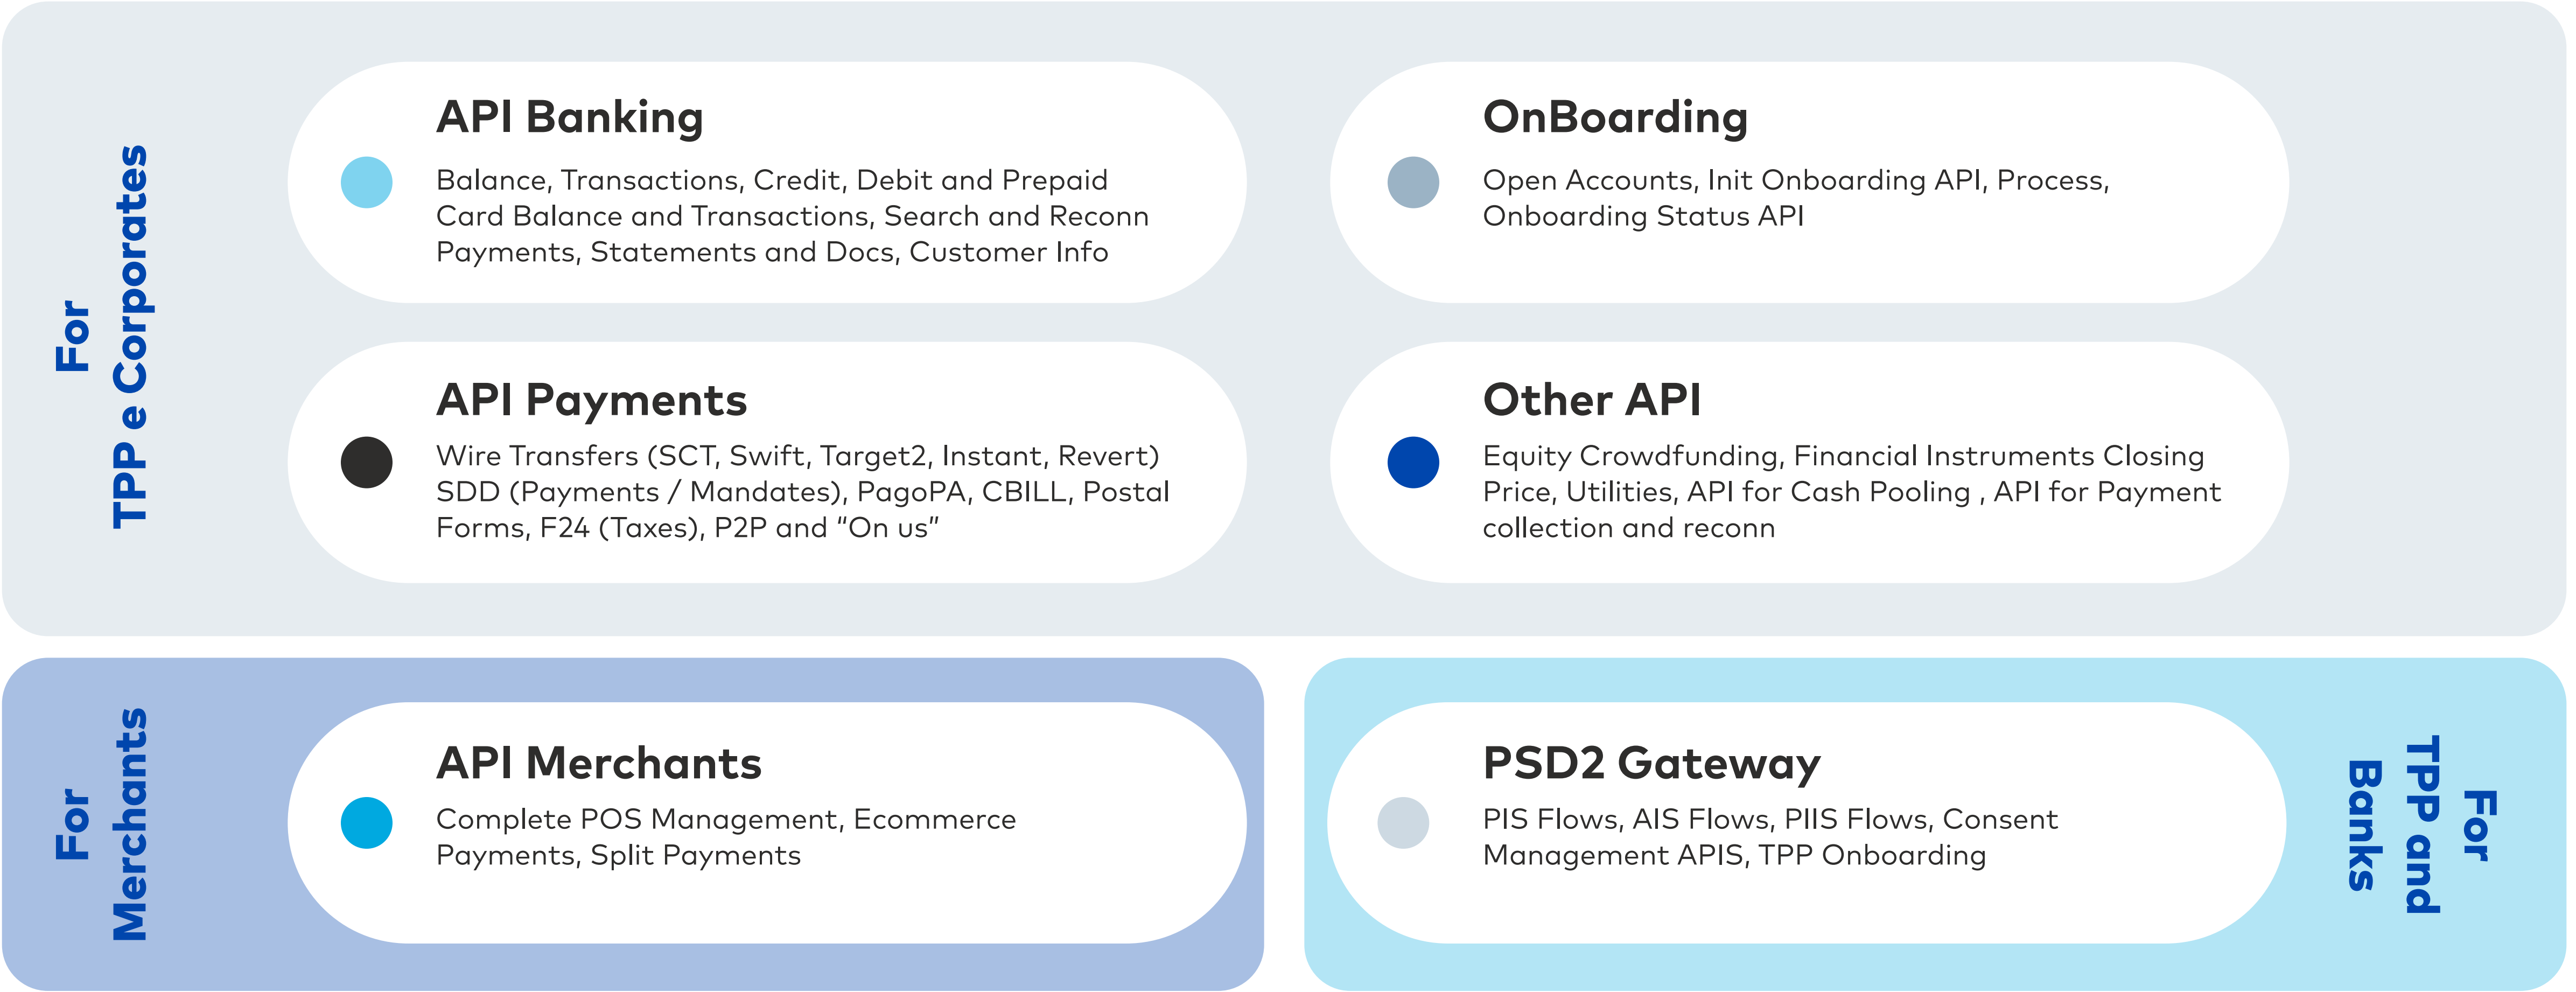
For
TPP e Corporates

API Banking

Balance, Transactions, Credit, Debit and Prepaid Card Balance and Transactions, Search and Reconn Payments, Statements and Docs, Customer Info

OnBoarding

Open Accounts, Init Onboarding API, Process, Onboarding Status API

API Payments

Wire Transfers (SCT, Swift, Target2, Instant, Revert) SDD (Payments / Mandates), PagoPA, CBILL, Postal Forms, F24 (Taxes), P2P and “On us”

Other API

Equity Crowdfunding, Financial Instruments Closing Price, Utilities, API for Cash Pooling , API for Payment collection and reconn

For
Merchants

API Merchants

Complete POS Management, Ecommerce Payments, Split Payments

PSD2 Gateway

PIS Flows, AIS Flows, PIIS Flows, Consent Management APIS, TPP Onboarding

For
TPP and
Banks